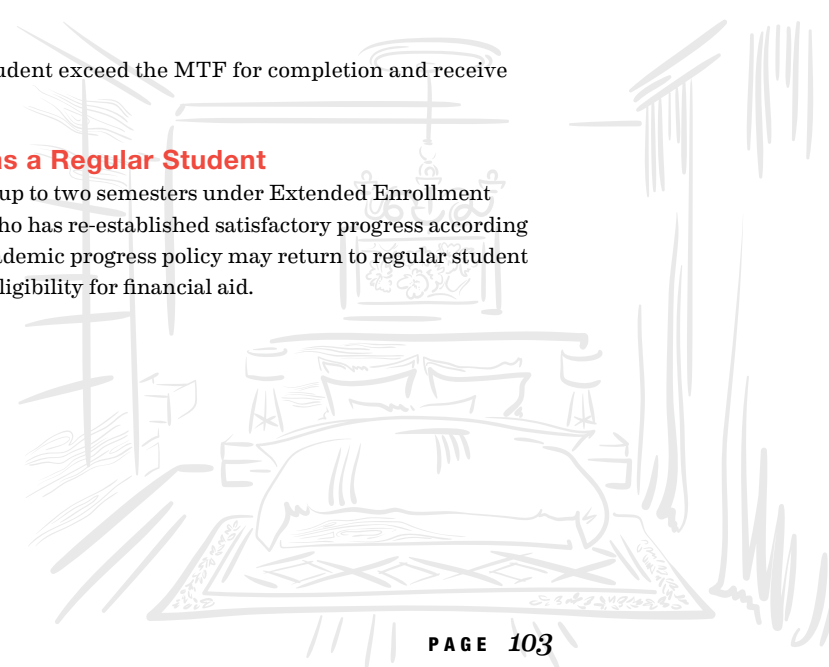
udent exceed the MTF for completion and receive

s a Regular Student

up to two semesters under Extended Enrollment ho has re-established satisfactory progress according demic progress policy may return to regular student ligibility for financial aid.

PAGE 103